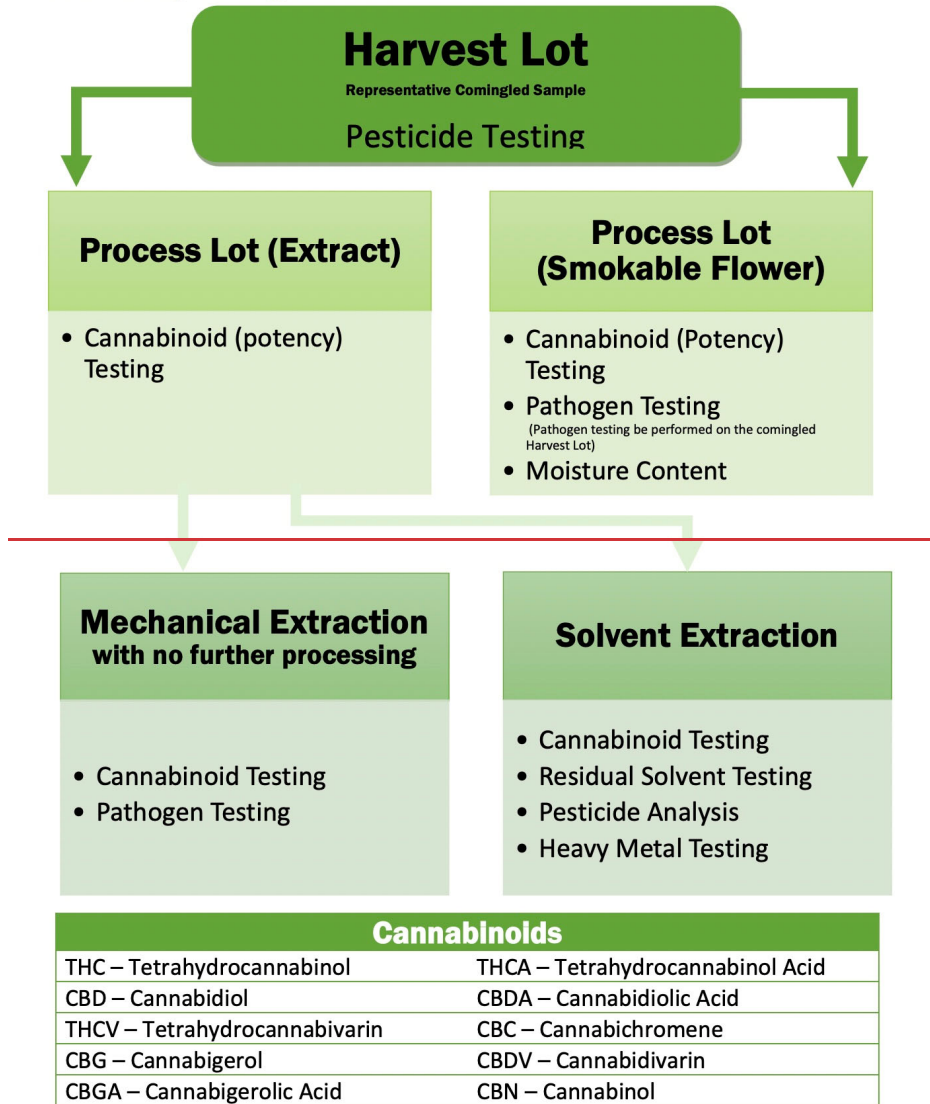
Harvest Lot
Representative Comingled Sample
Pesticide Testing

Process Lot (Extract)

• Cannabinoid (potency) Testing

Process Lot (Smokable Flower)

• Cannabinoid (Potency) Testing
• Pathogen Testing
(Pathogen testing be performed on the comingled Harvest Lot)
• Moisture Content

Mechanical Extraction with no further processing

• Cannabinoid Testing
• Pathogen Testing

Solvent Extraction

• Cannabinoid Testing
• Residual Solvent Testing
• Pesticide Analysis
• Heavy Metal Testing

| Cannabinoids | |
|---|---|
| THC – Tetrahydrocannabinol | THCA – Tetrahydrocannabinol Acid |
| CBD – Cannabidiol | CBDA – Cannabidiolic Acid |
| THCV – Tetrahydrocannabivarin | CBC – Cannabichromene |
| CBG – Cannabigerol | CBDV – Cannabidivarin |
| CBGA – Cannabigerolic Acid | CBN – Cannabinol |